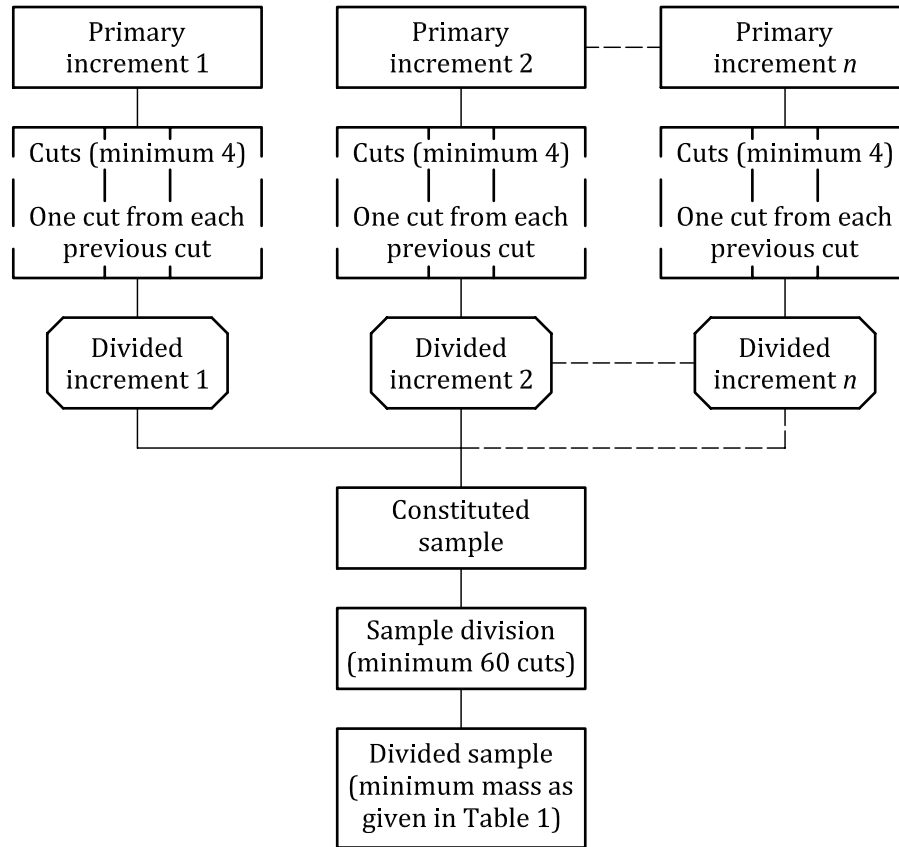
Primary increment 1

Primary increment 2

Primary increment *n*

Cuts (minimum 4)

One cut from each previous cut

Cuts (minimum 4)

One cut from each previous cut

Cuts (minimum 4)

One cut from each previous cut

Divided increment 1

Divided increment 2

Divided increment *n*

Constituted sample

Sample division (minimum 60 cuts)

Divided sample (minimum mass as given in Table 1)